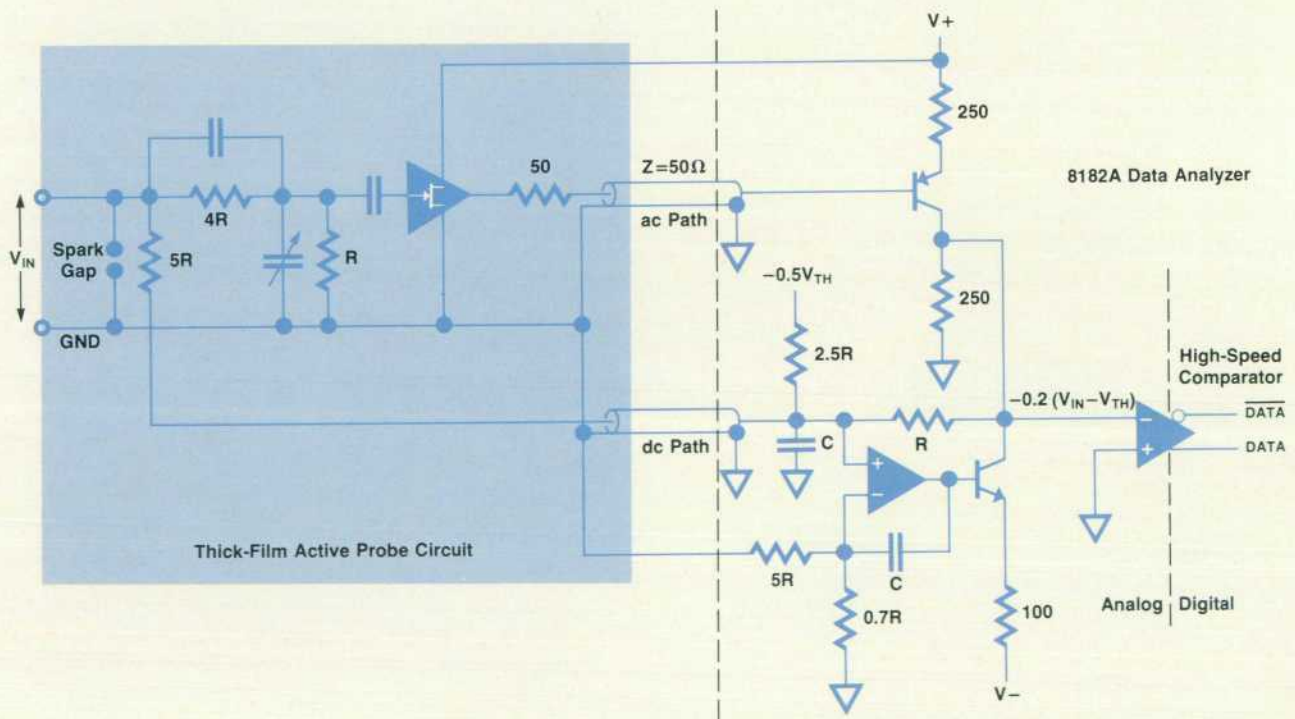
V+

250

8182A Data Analyzer

50

Z=50Ω

4R

ac Path

$V_{IN}$

Spark Gap

5R

R

$-0.5V_{TH}$

250

GND

2.5R

High-Speed Comparator

$-0.2\ (V_{IN}-V_{TH})$

$\overline{DATA}$

DATA

R

dc Path

C

Thick-Film Active Probe Circuit

5R

C

0.7R

100

Analog Digital

V−